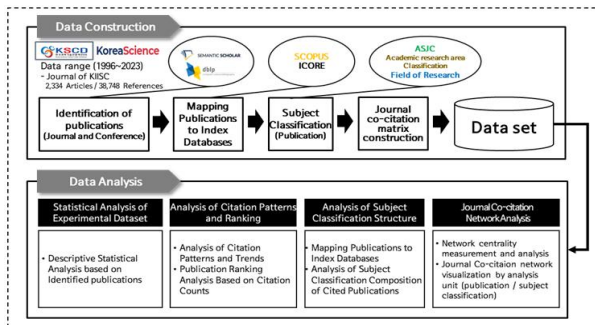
Data Construction

KSCD KoreaScience

Data range (1996~2023)
- Journal of KIISC
2,334 Articles / 38,748 References

SEMANTIC SCHOLAR
dblp

SCOPUS
ICORE

ASJC
Academic research area Classification
Field of Research

Identification of publications (Journal and Conference)

Mapping Publications to Index Databases

Subject Classification (Publication)

Journal co-citation matrix construction

Data set

Data Analysis

Statistical Analysis of Experimental Dataset

• Descriptive Statistical Analysis based on Identified publications

Analysis of Citation Patterns and Ranking

• Analysis of Citation Patterns and Trends
• Publication Ranking Analysis Based on Citation Counts

Analysis of Subject Classification Structure

• Mapping Publications to Index Databases
• Analysis of Subject Classification Composition of Cited Publications

Journal Co-citation Network Analysis

• Network centrality measurement and analysis
• Journal Co-citation network visualization by analysis unit (publication / subject classification)